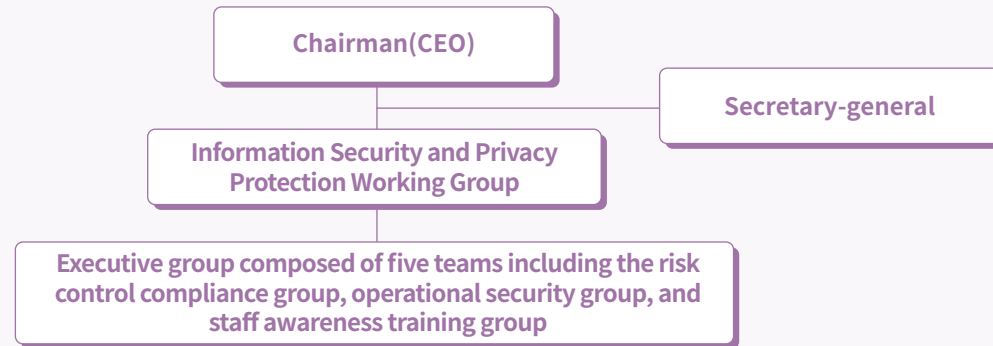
Chairman(CEO)

Secretary-general

Information Security and Privacy Protection Working Group

Executive group composed of five teams including the risk control compliance group, operational security group, and staff awareness training group